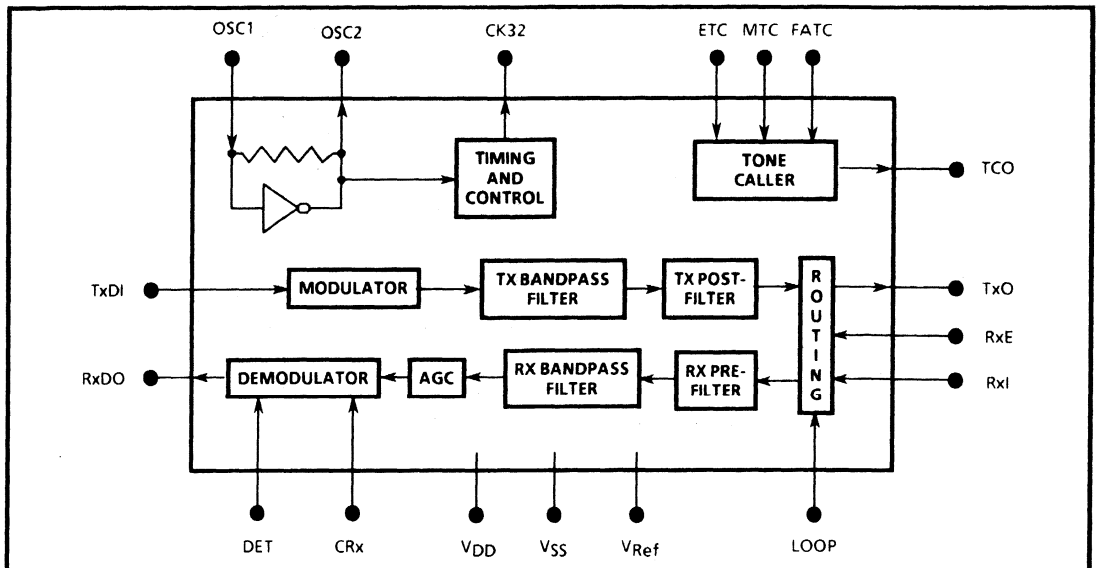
OSC1
OSC2
CK32
ETC
MTC
FATC

TIMING AND CONTROL

TONE CALLER

TCO

TxDI
MODULATOR
TX BANDPASS FILTER
TX POST-FILTER
ROUTING
TxO
RxE

RxDO
DEMODULATOR
AGC
RX BANDPASS FILTER
RX PRE-FILTER
RxI

DET
CRx
$V_{DD}$
$V_{SS}$
$V_{Ref}$
LOOP